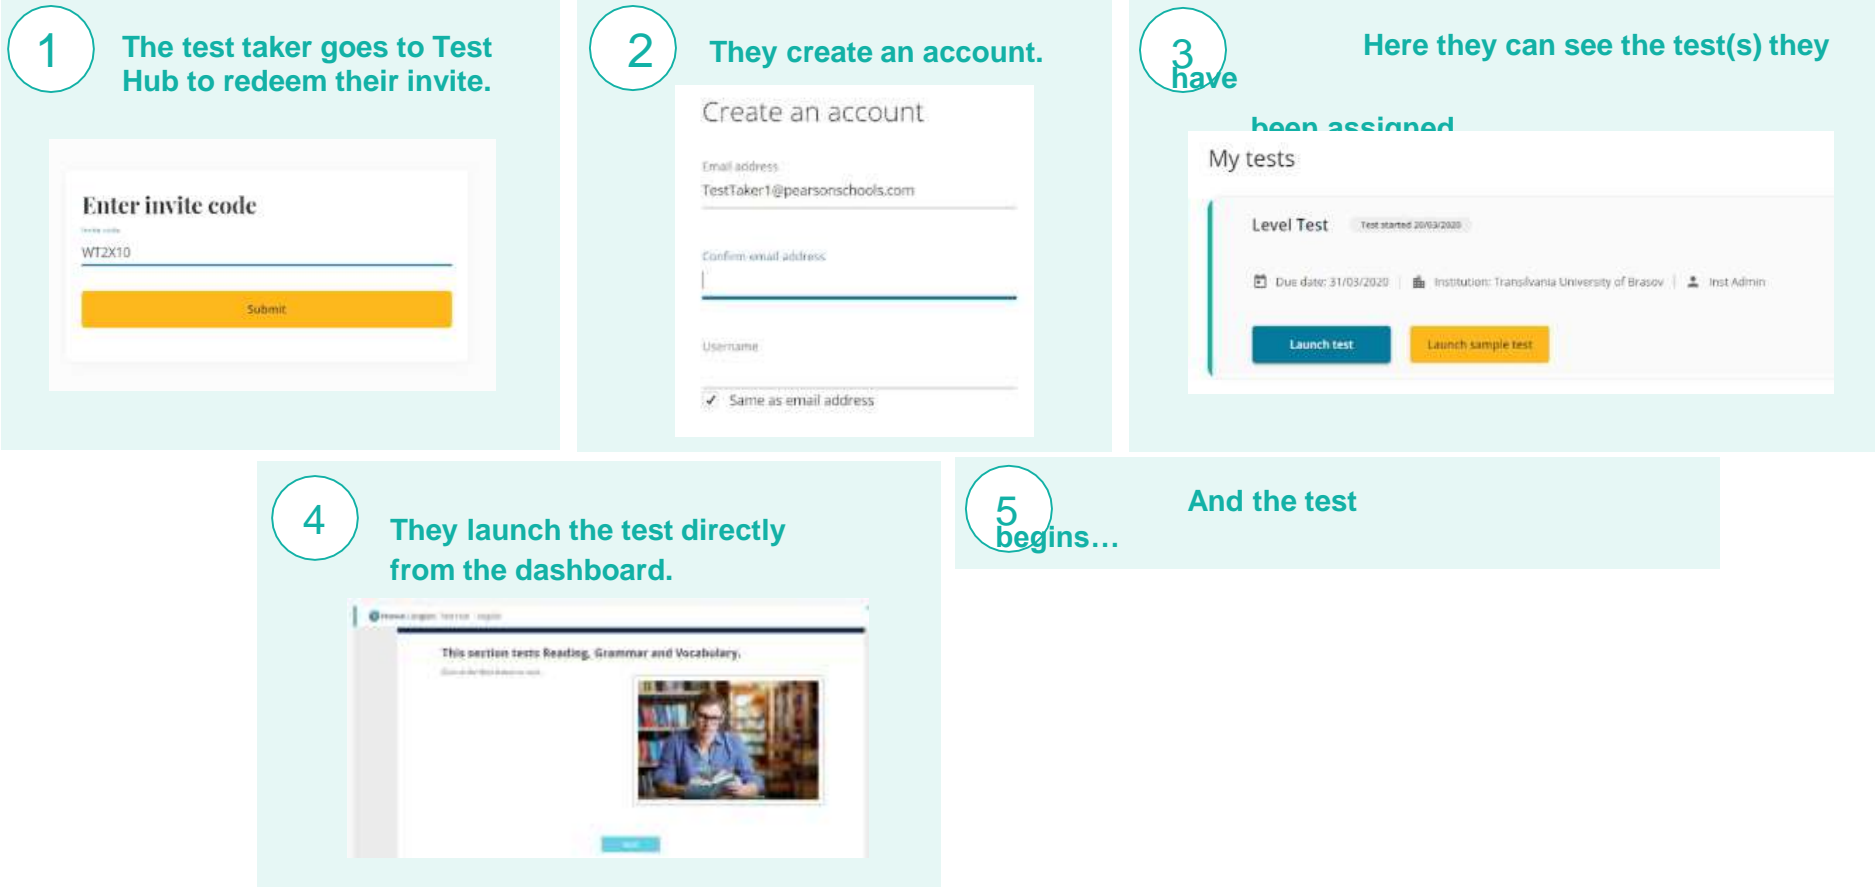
1

The test taker goes to Test Hub to redeem their invite.

Enter invite code

Invite code

WT2X10

Submit

2

They create an account.

Create an account

Email address

TestTaker1@pearsonschools.com

Confirm email address

Username

✓ Same as email address

3

Here they can see the test(s) they have been assigned

My tests

Level Test

Test started 20/03/2020

Due date: 31/03/2020 | Institution: Transilvania University of Brasov | Inst Admin

Launch test

Launch sample test

4

They launch the test directly from the dashboard.

This section tests Reading, Grammar and Vocabulary.

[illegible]

5

And the test begins…